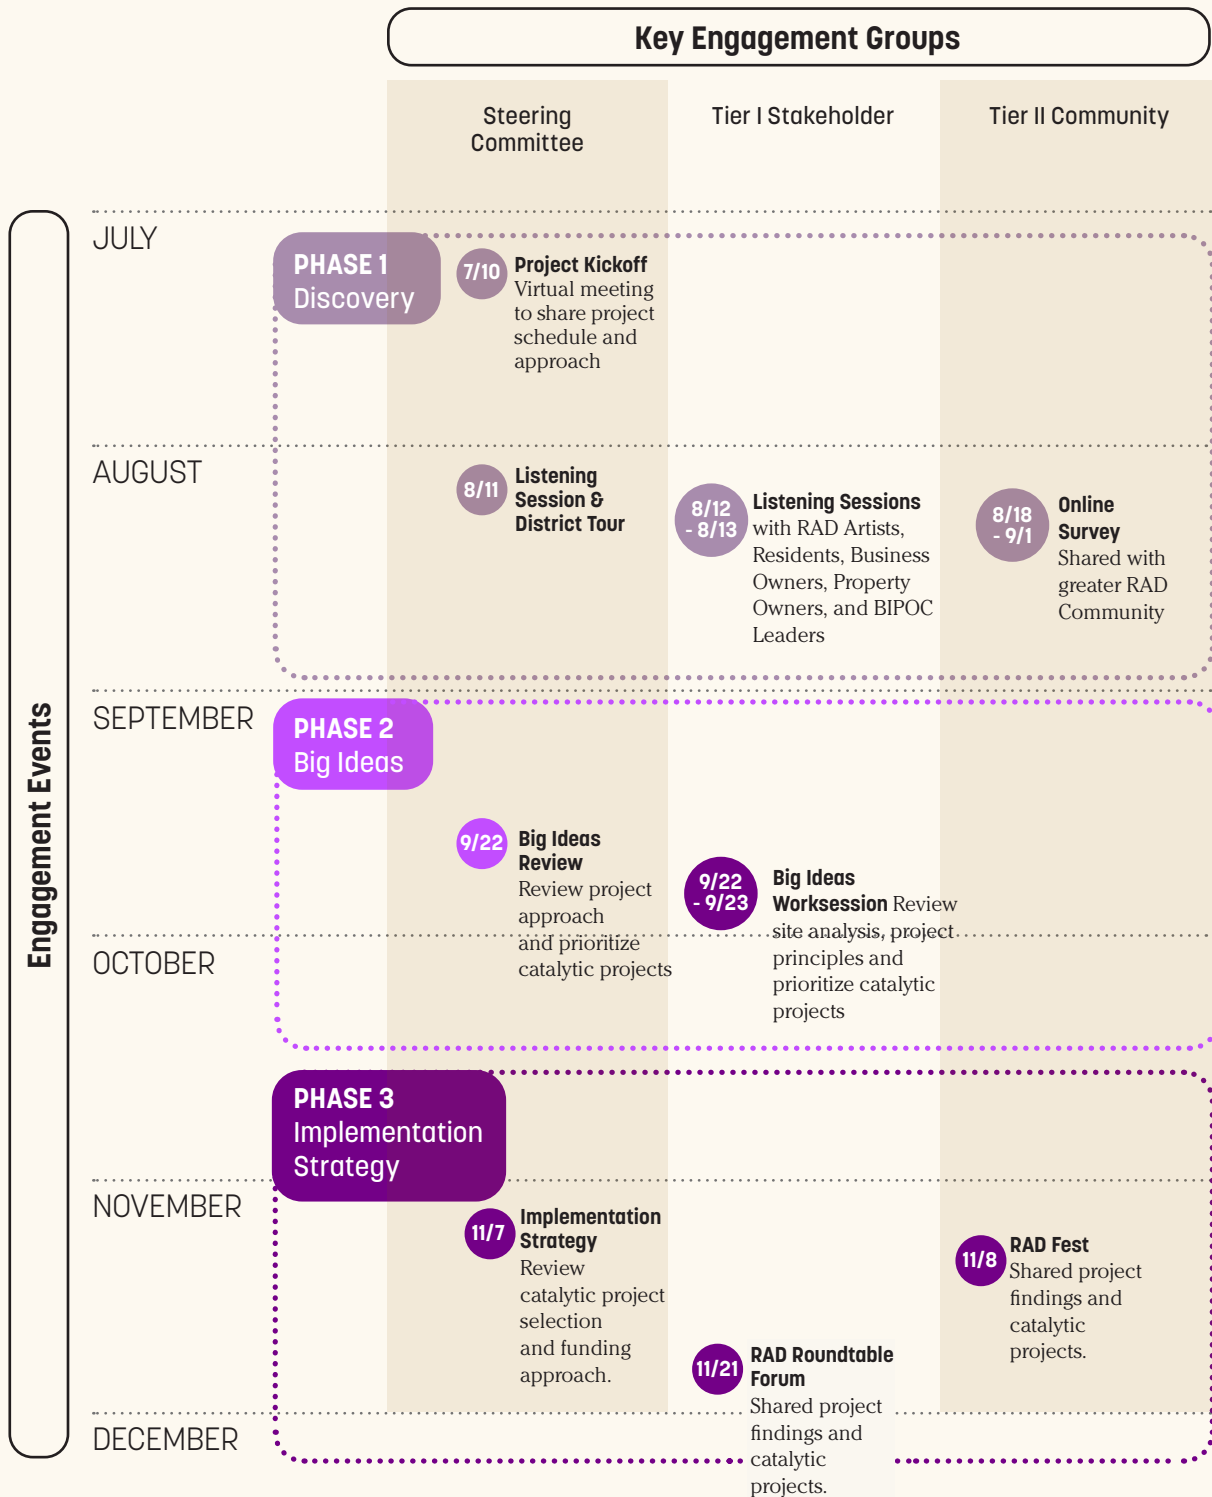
Key Engagement Groups

Steering Committee

Tier I Stakeholder

Tier II Community

Engagement Events

JULY

PHASE 1 Discovery

7/10 Project Kickoff Virtual meeting to share project schedule and approach

AUGUST

8/11 Listening Session & District Tour

8/12 - 8/13 Listening Sessions with RAD Artists, Residents, Business Owners, Property Owners, and BIPOC Leaders

8/18 - 9/1 Online Survey Shared with greater RAD Community

SEPTEMBER

PHASE 2 Big Ideas

9/22 Big Ideas Review Review project approach and prioritize catalytic projects

9/22 - 9/23 Big Ideas Worksession Review site analysis, project principles and prioritize catalytic projects

OCTOBER

PHASE 3 Implementation Strategy

NOVEMBER

11/7 Implementation Strategy Review catalytic project selection and funding approach.

11/8 RAD Fest Shared project findings and catalytic projects.

11/21 RAD Roundtable Forum Shared project findings and catalytic projects.

DECEMBER